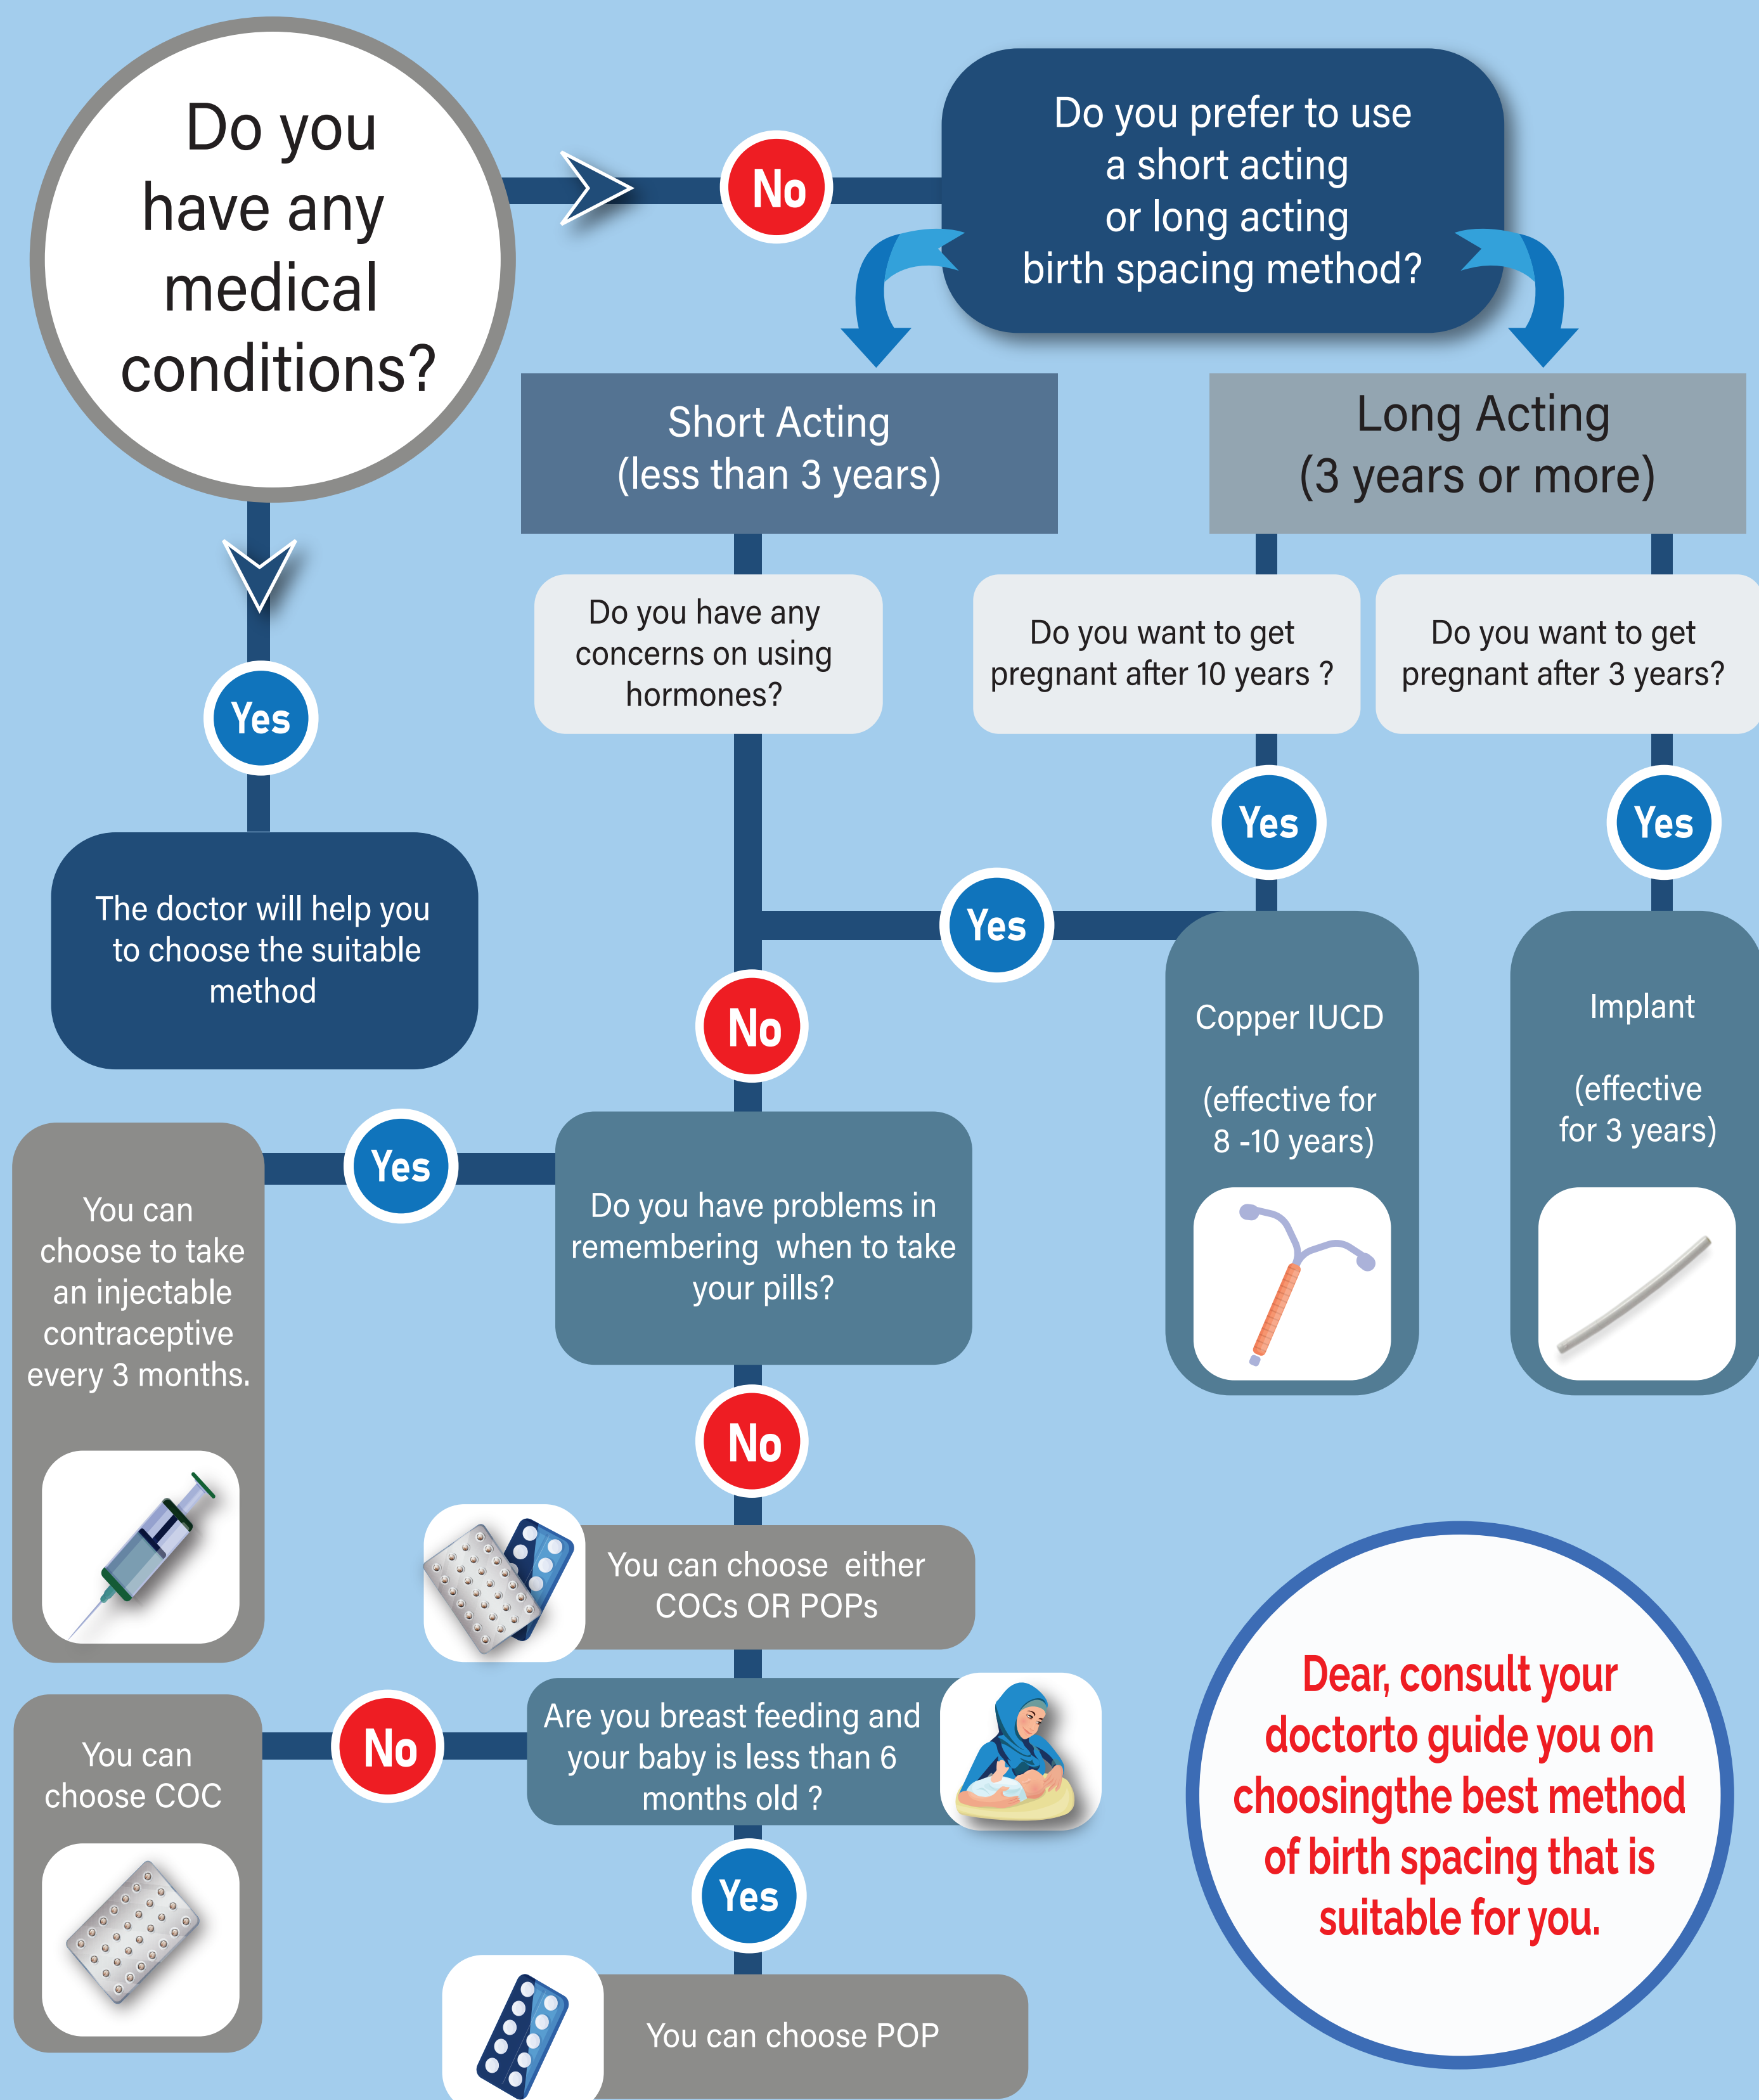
Do you have any medical conditions?

No

Do you prefer to use a short acting or long acting birth spacing method?

Short Acting (less than 3 years)

Long Acting (3 years or more)

Yes

Do you have any concerns on using hormones?

Do you want to get pregnant after 10 years ?

Do you want to get pregnant after 3 years?

Yes

Yes

The doctor will help you to choose the suitable method

Yes

Copper IUCD

(effective for 8 -10 years)

Implant

(effective for 3 years)

No

Yes

You can choose to take an injectable contraceptive every 3 months.

Do you have problems in remembering when to take your pills?

No

You can choose either COCs OR POPs

You can choose COC

No

Are you breast feeding and your baby is less than 6 months old ?

Dear, consult your doctorto guide you on choosingthe best method of birth spacing that is suitable for you.

Yes

You can choose POP